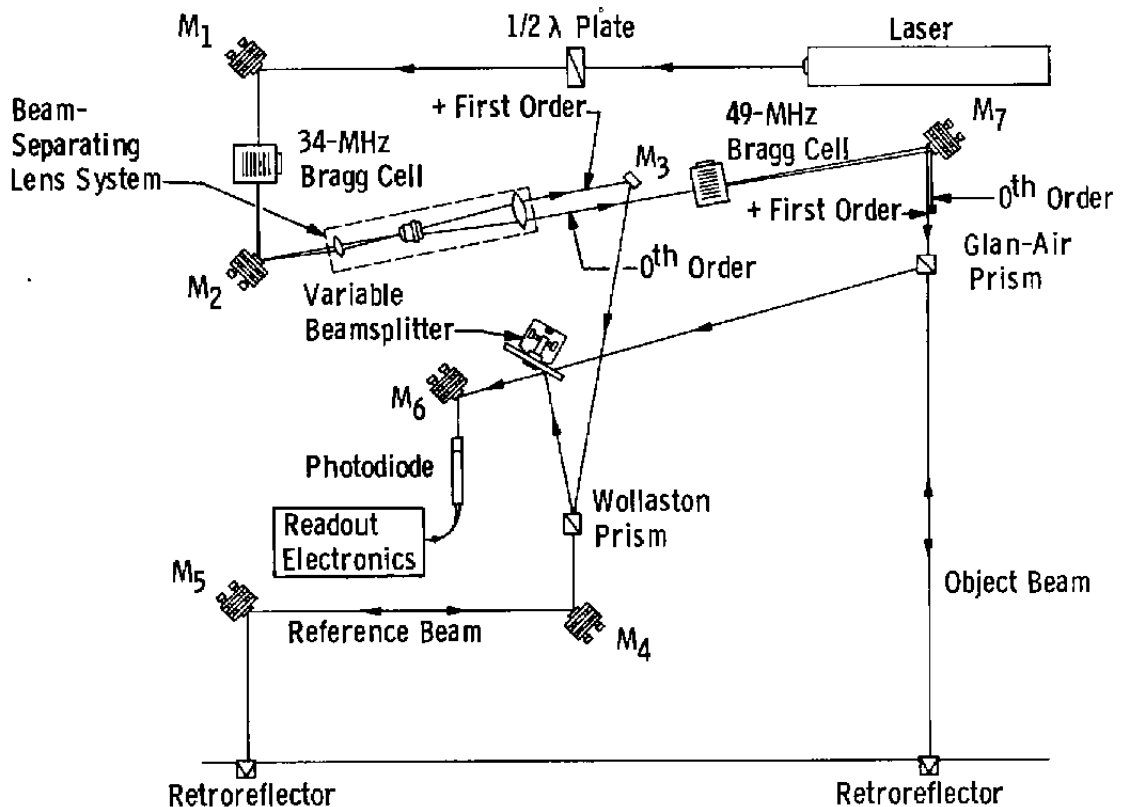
$M_1$

1/2 λ Plate

Laser

Beam-Separating Lens System

34-MHz Bragg Cell

+ First Order

$M_3$

49-MHz Bragg Cell

$M_7$

$0^{th}$ Order

+ First Order

$M_2$

$-0^{th}$ Order

Glan-Air Prism

Variable Beamsplitter

$M_6$

Photodiode

Readout Electronics

Wollaston Prism

$M_5$

Reference Beam

$M_4$

Object Beam

Retroreflector

Retroreflector